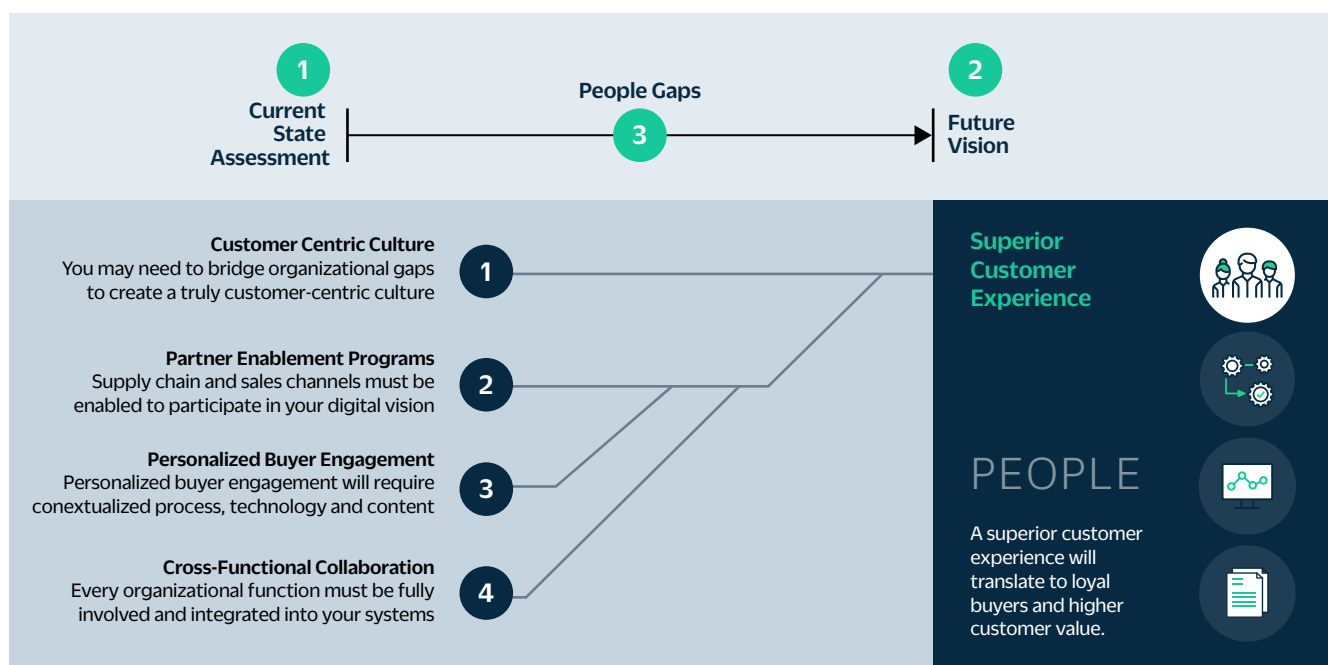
1
Current State Assessment

People Gaps
3

2
Future Vision

Customer Centric Culture
You may need to bridge organizational gaps to create a truly customer-centric culture
1

Partner Enablement Programs
Supply chain and sales channels must be enabled to participate in your digital vision
2

Personalized Buyer Engagement
Personalized buyer engagement will require conextualized process, technology and content
3

Cross-Functional Collaboration
Every organizational function must be fully involved and integrated into your systems
4

Superior Customer Experience

PEOPLE

A superior customer experience will translate to loyal buyers and higher customer value.